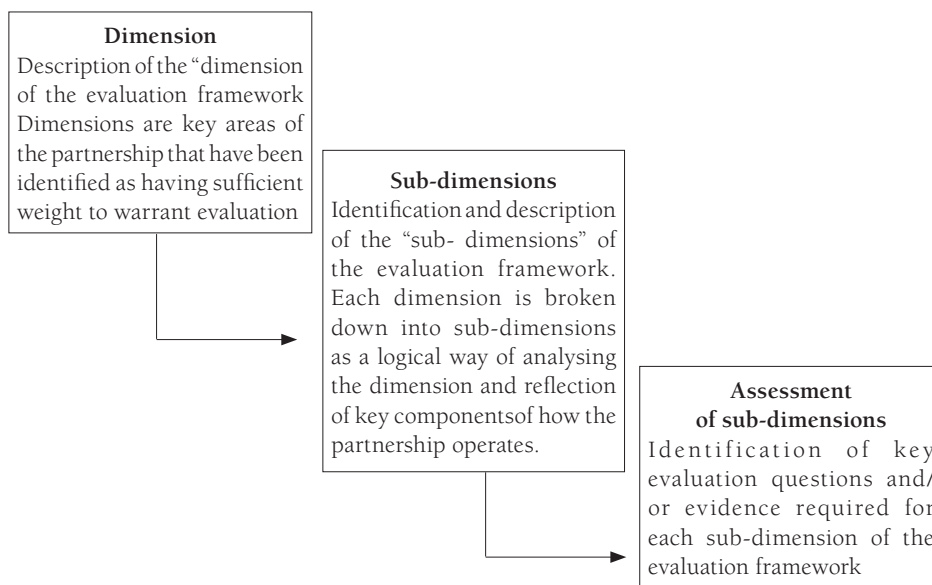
**Dimension**
Description of the "dimension of the evaluation framework Dimensions are key areas of the partnership that have been identified as having sufficient weight to warrant evaluation

**Sub-dimensions**
Identification and description of the "sub- dimensions" of the evaluation framework. Each dimension is broken down into sub-dimensions as a logical way of analysing the dimension and reflection of key componentsof how the partnership operates.

**Assessment of sub-dimensions**
Identification of key evaluation questions and/ or evidence required for each sub-dimension of the evaluation framework